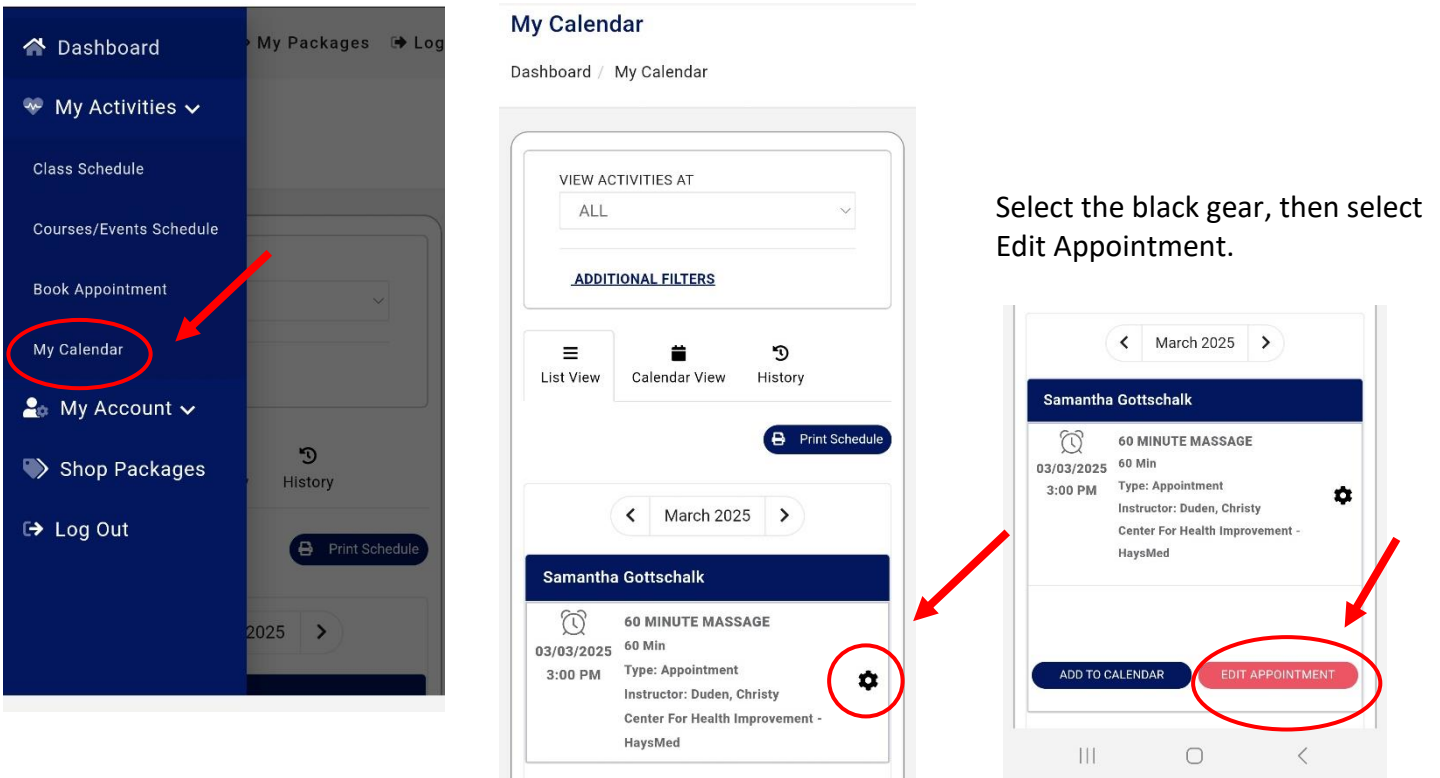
Dashboard
My Activities
Class Schedule
Courses/Events Schedule
Book Appointment
My Calendar
My Account
Shop Packages
Log Out

My Packages Log

History
Print Schedule
2025

My Calendar
Dashboard / My Calendar

VIEW ACTIVITIES AT
ALL
ADDITIONAL FILTERS

List View
Calendar View
History

Print Schedule

March 2025

Samantha Gottschalk
03/03/2025
3:00 PM
60 MINUTE MASSAGE
60 Min
Type: Appointment
Instructor: Duden, Christy
Center For Health Improvement - HaysMed

Select the black gear, then select Edit Appointment.

March 2025

Samantha Gottschalk
03/03/2025
3:00 PM
60 MINUTE MASSAGE
60 Min
Type: Appointment
Instructor: Duden, Christy
Center For Health Improvement - HaysMed

ADD TO CALENDAR
EDIT APPOINTMENT